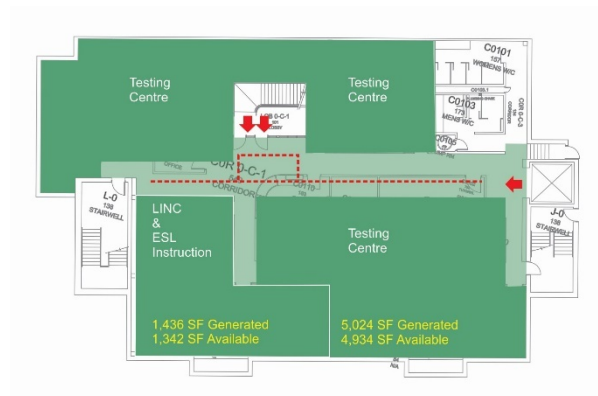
Testing Centre

Testing Centre

C0101
157
WOMENS W/C

C0103
175
MENS W/C

COR 0-C-3
CORRIDOR

LOBS 0-C-1
LOBBY

COR 0-C-1
CORRIDOR

L-0
138
STAIRWELL

J-0
138
STAIRWELL

LINC & ESL Instruction

Testing Centre

1,436 SF Generated
1,342 SF Available

5,024 SF Generated
4,934 SF Available